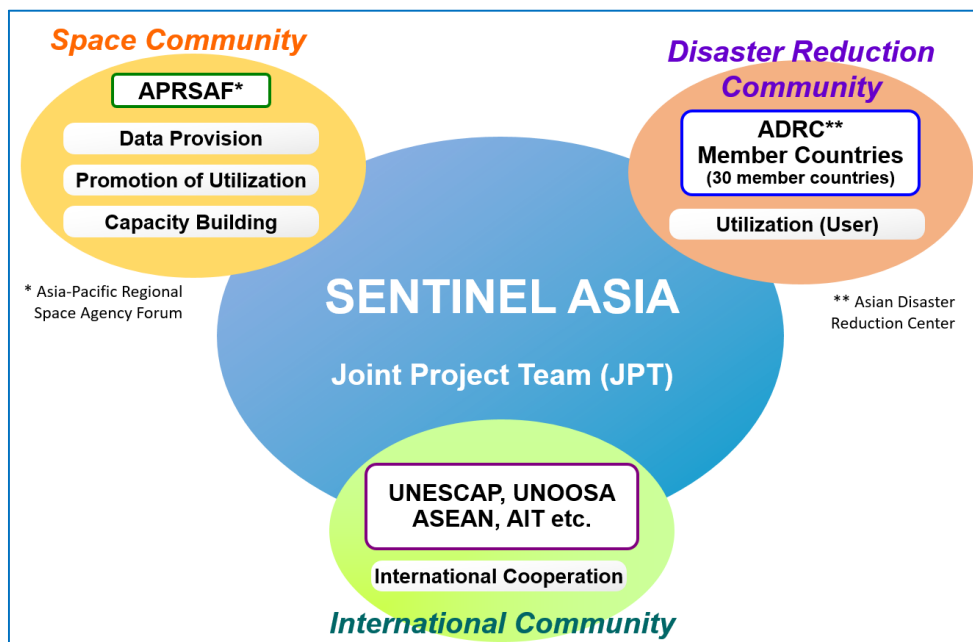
Space Community

APRSAF*

Data Provision

Promotion of Utilization

Capacity Building

* Asia-Pacific Regional Space Agency Forum

Disaster Reduction Community

ADRC** Member Countries (30 member countries)

Utilization (User)

** Asian Disaster Reduction Center

SENTINEL ASIA

Joint Project Team (JPT)

UNESCAP, UNOOSA ASEAN, AIT etc.

International Cooperation

International Community